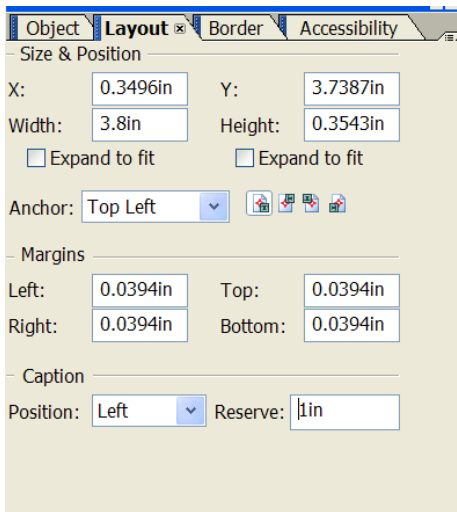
Object Layout Border Accessibility

Size & Position

X: 0.3496in Y: 3.7387in

Width: 3.8in Height: 0.3543in

Expand to fit Expand to fit

Anchor: Top Left

Margins

Left: 0.0394in Top: 0.0394in

Right: 0.0394in Bottom: 0.0394in

Caption

Position: Left Reserve: 1in